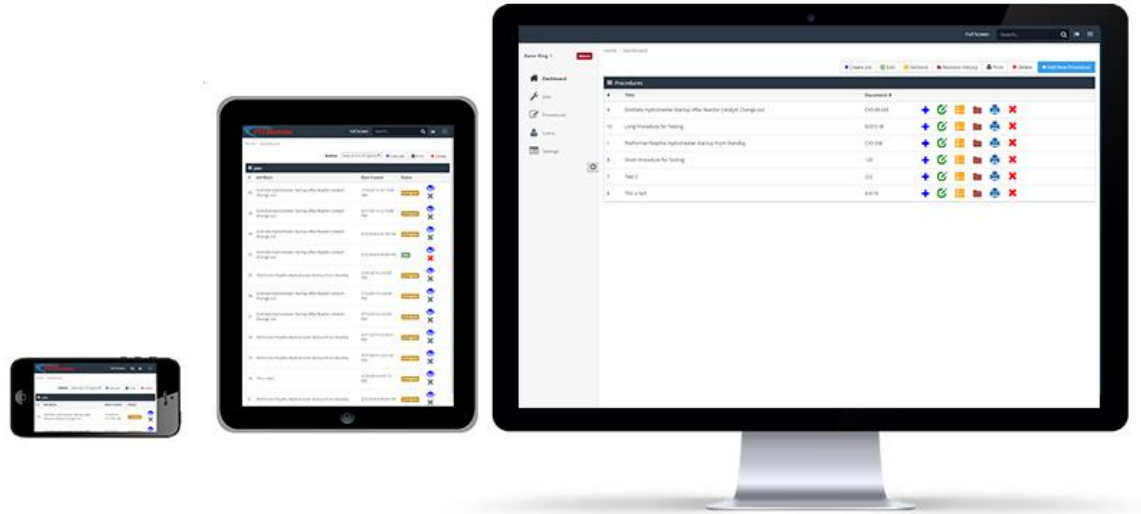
Full Screen Search...

Aaron King

Home / Dashboard

Dashboard

Jobs

Procedures

Users

Settings

Create Job  Edit  Sections  Revision History  Print  Delete  + Add New Procedure

Procedures

| # | Title | Document # |
|---|---|---|
| 4 | Distillate Hydrotreater Startup after Reactor Catalyst Change out | CHD-09-005 |
| 10 | Long Procedure for Testing | 92072-8I |
| 1 | Platformer Naptha Hydrotreater Startup From Standby | CHD-008 |
| 8 | Short Procedure for Testing | 123 |
| 7 | Test 2 | 222 |
| 6 | This a Test | 4-4-14 |

Full Screen

Jobs

| # | Job Name | Date Created | Status |
|---|---|---|---|
| | Distillate Hydrotreater Startup after Reactor Catalyst Change out | | |
| | Distillate Hydrotreater Startup after Reactor Catalyst Change out | | |
| | Distillate Hydrotreater Startup after Reactor Catalyst Change out | | |
| | Distillate Hydrotreater Startup after Reactor Catalyst Change out | | |
| | Platformer Naptha Hydrotreater Startup From Standby | | |
| | Distillate Hydrotreater Startup after Reactor Catalyst Change out | | |
| | Distillate Hydrotreater Startup after Reactor Catalyst Change out | | |
| | Platformer Naptha Hydrotreater Startup From Standby | | |
| | Platformer Naptha Hydrotreater Startup From Standby | | |
| | This a test | | |
| | Platformer Naptha Hydrotreater Startup From Standby | | |

Jobs

| # | Job Name | Date Created | Status |
|---|---|---|---|
| | Distillate Hydrotreater Startup after Reactor Catalyst Change out | | |